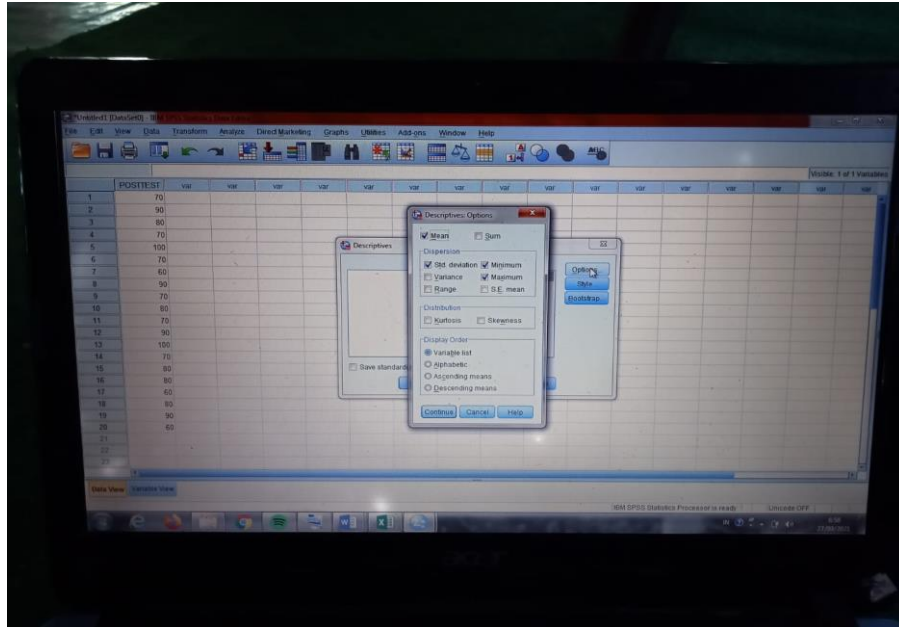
*Untitled1 [DataSet0] - IBM SPSS Statistics Data Editor

File Edit View Data Transform Analyze Direct Marketing Graphs Utilities Add-ons Window Help

Visible: 1 of 1 Variables

| | POSTTEST | var | var | var | var | var | var | var | var | var | var | var | var | var | var | var | var |
|---|---|---|---|---|---|---|---|---|---|---|---|---|---|---|---|---|---|
| 1 | 70 | | | | | | | | | | | | | | | | |
| 2 | 90 | | | | | | | | | | | | | | | | |
| 3 | 80 | | | | | | | | | | | | | | | | |
| 4 | 70 | | | | | | | | | | | | | | | | |
| 5 | 100 | | | | | | | | | | | | | | | | |
| 6 | 70 | | | | | | | | | | | | | | | | |
| 7 | 60 | | | | | | | | | | | | | | | | |
| 8 | 90 | | | | | | | | | | | | | | | | |
| 9 | 70 | | | | | | | | | | | | | | | | |
| 10 | 80 | | | | | | | | | | | | | | | | |
| 11 | 70 | | | | | | | | | | | | | | | | |
| 12 | 90 | | | | | | | | | | | | | | | | |
| 13 | 100 | | | | | | | | | | | | | | | | |
| 14 | 70 | | | | | | | | | | | | | | | | |
| 15 | 80 | | | | | | | | | | | | | | | | |
| 16 | 80 | | | | | | | | | | | | | | | | |
| 17 | 60 | | | | | | | | | | | | | | | | |
| 18 | 80 | | | | | | | | | | | | | | | | |
| 19 | 90 | | | | | | | | | | | | | | | | |
| 20 | 60 | | | | | | | | | | | | | | | | |
| 21 | | | | | | | | | | | | | | | | | |
| 22 | | | | | | | | | | | | | | | | | |
| 23 | | | | | | | | | | | | | | | | | |

Descriptives

Save standardized

Options...
Style...
Bootstrap...

Descriptives: Options

Mean
Sum

Dispersion
Std. deviation
Minimum
Variance
Maximum
Range
S.E. mean

Distribution
Kurtosis
Skewness

Display Order
Variable list
Alphabetic
Ascending means
Descending means

Continue Cancel Help

Data View Variable View

IBM SPSS Statistics Processor is ready
Unicode:OFF